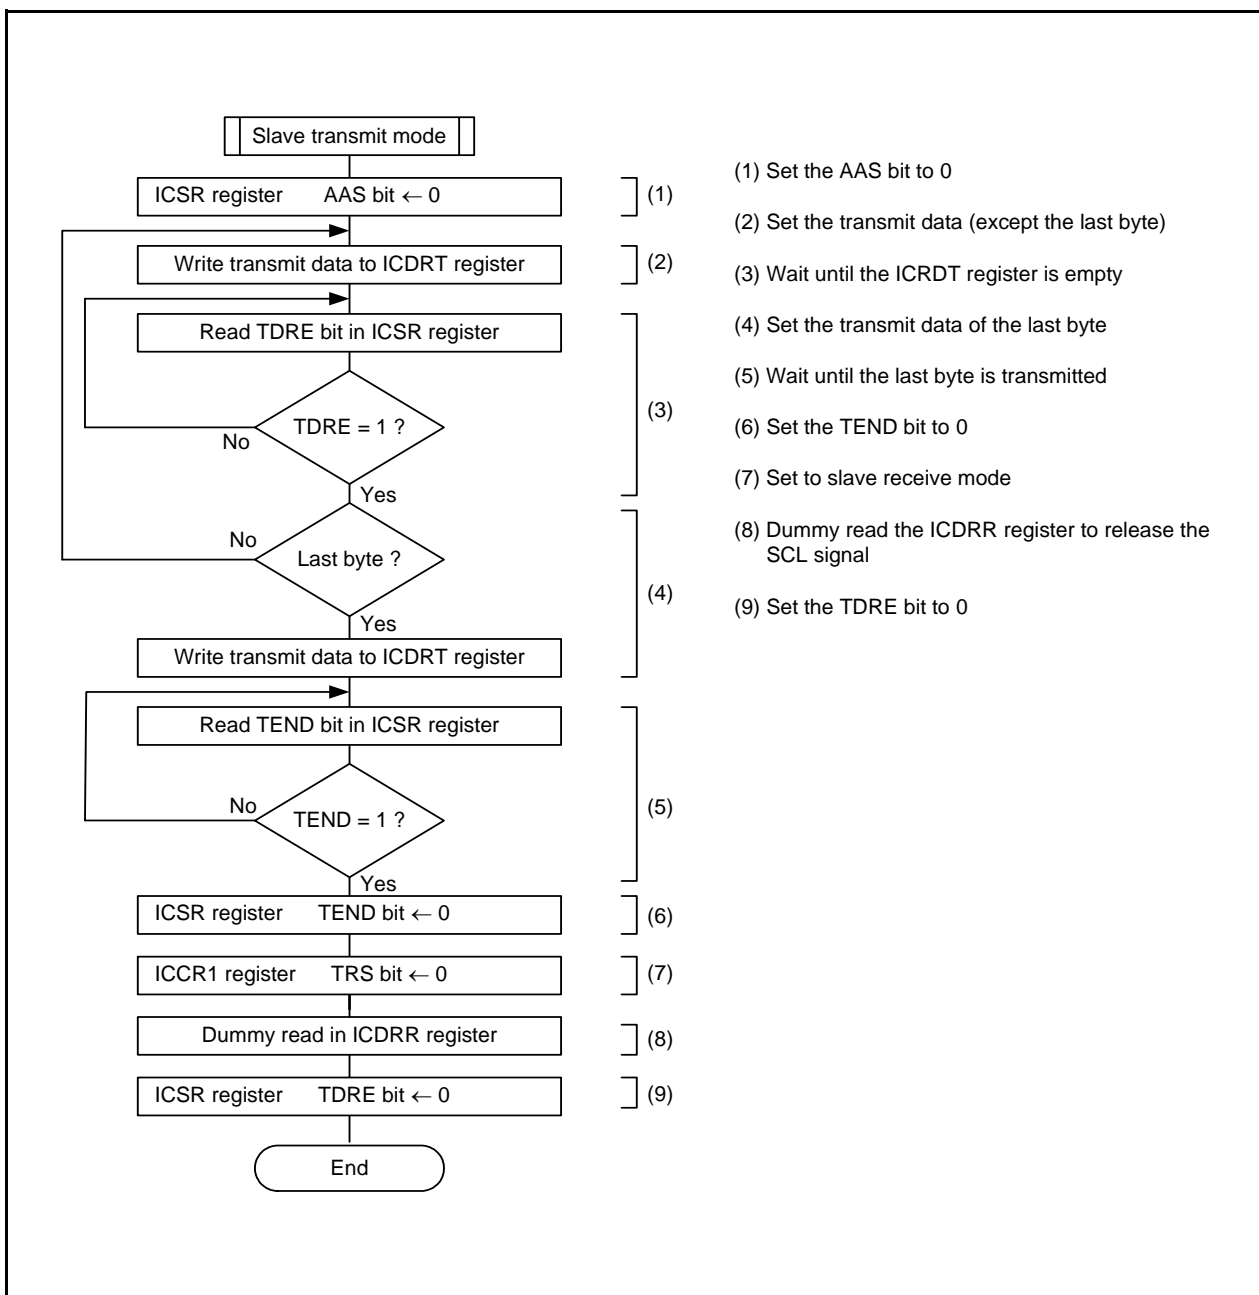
Slave transmit mode

ICSR register AAS bit $\leftarrow$ 0

(1)

Write transmit data to ICDRT register

(2)

Read TDRE bit in ICSR register

TDRE = 1 ?

No

Yes

(3)

Last byte ?

No

Yes

Write transmit data to ICDRT register

(4)

Read TEND bit in ICSR register

TEND = 1 ?

No

Yes

(5)

ICSR register TEND bit $\leftarrow$ 0

(6)

ICCR1 register TRS bit $\leftarrow$ 0

(7)

Dummy read in ICDRR register

(8)

ICSR register TDRE bit $\leftarrow$ 0

(9)

End

(1) Set the AAS bit to 0

(2) Set the transmit data (except the last byte)

(3) Wait until the ICRDT register is empty

(4) Set the transmit data of the last byte

(5) Wait until the last byte is transmitted

(6) Set the TEND bit to 0

(7) Set to slave receive mode

(8) Dummy read the ICDRR register to release the SCL signal

(9) Set the TDRE bit to 0